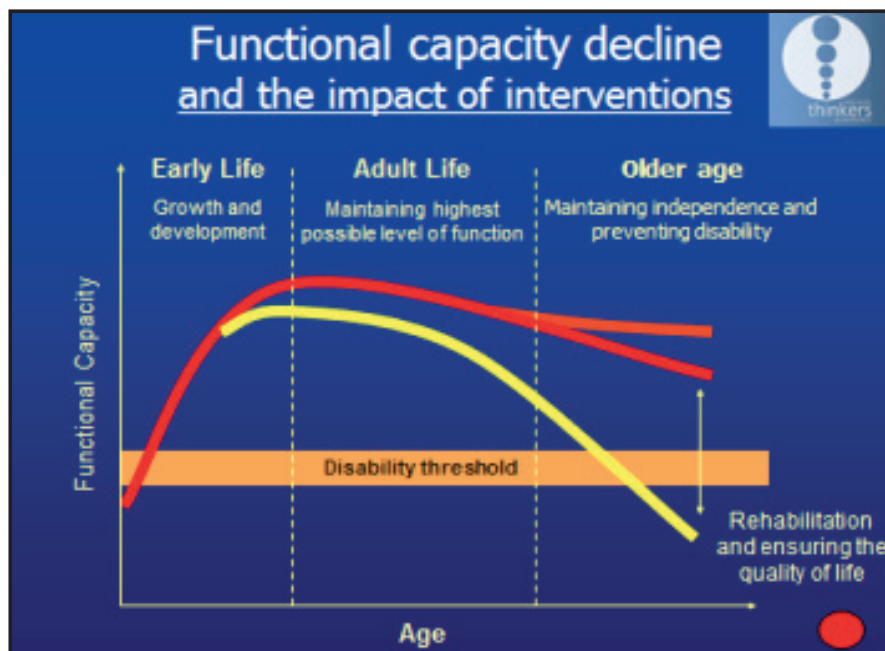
Functional capacity decline
and the impact of interventions

thinkers

Early Life
Growth and development

Adult Life
Maintaining highest possible level of function

Older age
Maintaining independence and preventing disability

Functional Capacity

Disability threshold

Rehabilitation and ensuring the quality of life

Age